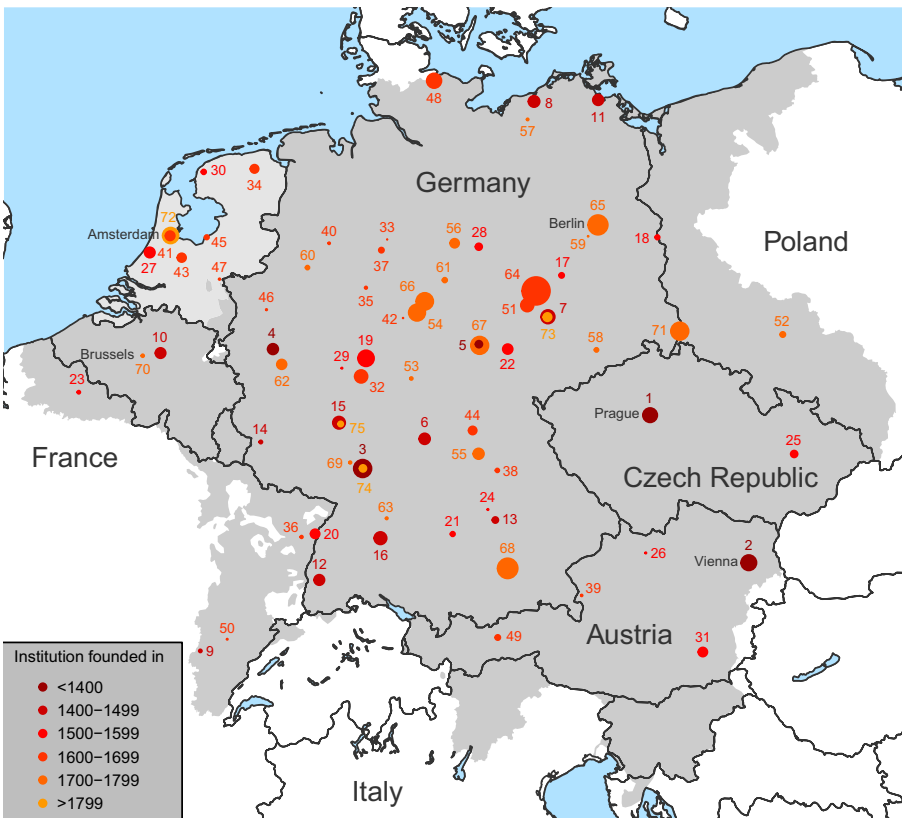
48
8
11
57
30
34
Germany
72
Amsterdam
65
Berlin
Poland
33
56
28
40
45
59
18
41
27
43
60
37
61
17
47
64
46
66
35
51
7
42
54
52
4
10
Brussels
19
67
5
73
58
71
22
70
29
53
62
32
23
1
Prague
15
75
6
44
14
25
France
3
69
55
38
74
Czech Republic
63
24
13
21
36
20
16
68
2
Vienna
26
12
39
50
Austria
49
31
9
Institution founded in
<1400
1400−1499
1500−1599
1600−1699
1700−1799
>1799
Italy